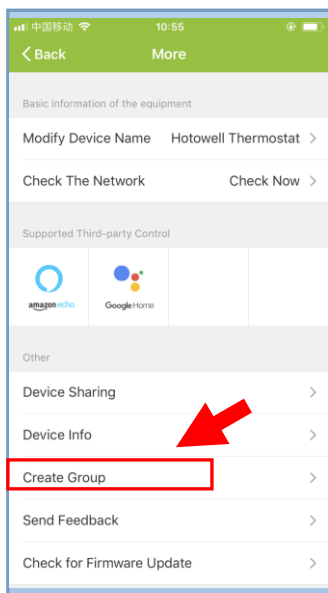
中国移动 10:55

Back More

Basic information of the equipment

Modify Device Name Hotowell Thermostat

Check The Network Check Now

Supported Third-party Control

amazon echo

Google Home

Other

Device Sharing

Device Info

Create Group

Send Feedback

Check for Firmware Update